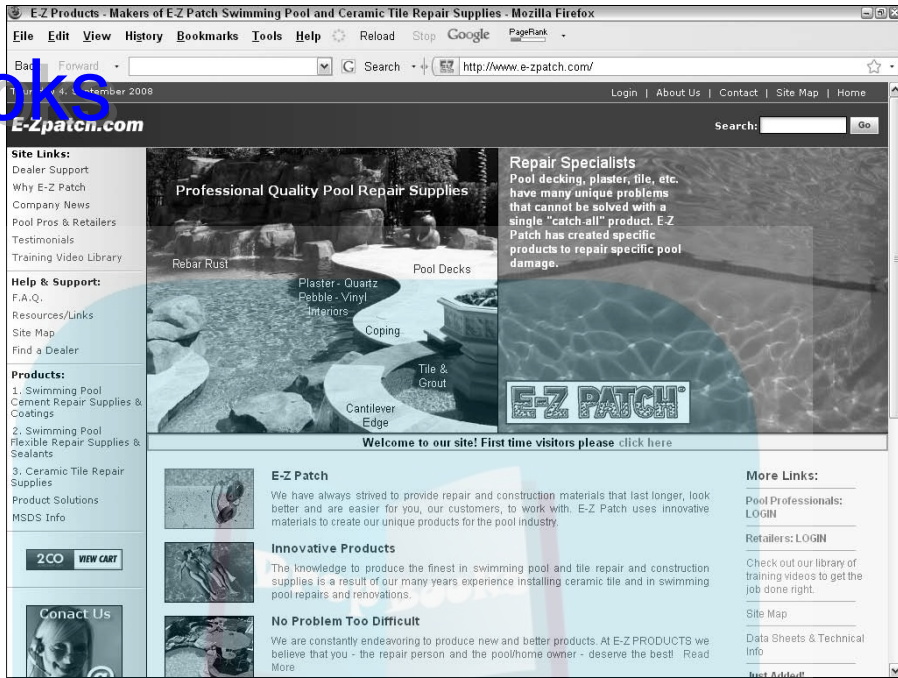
E-Z Products - Makers of E-Z Patch Swimming Pool and Ceramic Tile Repair Supplies - Mozilla Firefox

File Edit View History Bookmarks Tools Help Reload Stop Google PageRank

Back Forward http://www.e-zpatch.com/ Search

oks

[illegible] 4. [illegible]tember 2008

Login | About Us | Contact | Site Map | Home

E-Zpatch.com

Search: Go

Site Links:
Dealer Support
Why E-Z Patch
Company News
Pool Pros & Retailers
Testimonials
Training Video Library

Help & Support:
F.A.Q.
Resources/Links
Site Map
Find a Dealer

Products:
1. Swimming Pool Cement Repair Supplies & Coatings
2. Swimming Pool Flexible Repair Supplies & Sealants
3. Ceramic Tile Repair Supplies
Product Solutions
MSDS Info

2CO VIEW CART

Conact Us

Professional Quality Pool Repair Supplies

Rebar Rust
Pool Decks
Plaster - Quartz Pebble - Vinyl Interiors
Coping
Tile & Grout
Cantilever Edge

Repair Specialists
Pool decking, plaster, tile, etc. have many unique problems that cannot be solved with a single "catch-all" product. E-Z Patch has created specific products to repair specific pool damage.

E-Z PATCH

Welcome to our site! First time visitors please click here

E-Z Patch
We have always strived to provide repair and construction materials that last longer, look better and are easier for you, our customers, to work with. E-Z Patch uses innovative materials to create our unique products for the pool industry.

Innovative Products
The knowledge to produce the finest in swimming pool and tile repair and construction supplies is a result of our many years experience installing ceramic tile and in swimming pool repairs and renovations.

No Problem Too Difficult
We are constantly endeavoring to produce new and better products. At E-Z PRODUCTS we believe that you - the repair person and the pool/home owner - deserve the best! Read More

More Links:
Pool Professionals: LOGIN
Retailers: LOGIN
Check out our library of training videos to get the job done right.
Site Map
Data Sheets & Technical Info
Just Added!